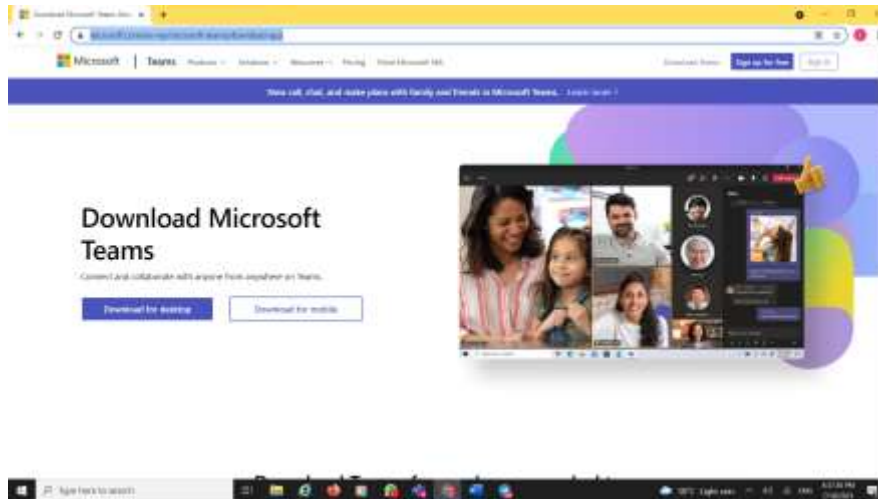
Download Microsoft Teams Desk

Microsoft | Teams Products Solutions Resources Pricing Find Microsoft 365

Download Teams Sign up for free Sign in

Now call, chat, and make plans with family and friends in Microsoft Teams. Learn more

Download Microsoft Teams

Connect and collaborate with anyone from anywhere on Teams.

Download for desktop

Download for mobile

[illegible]

Type here to search